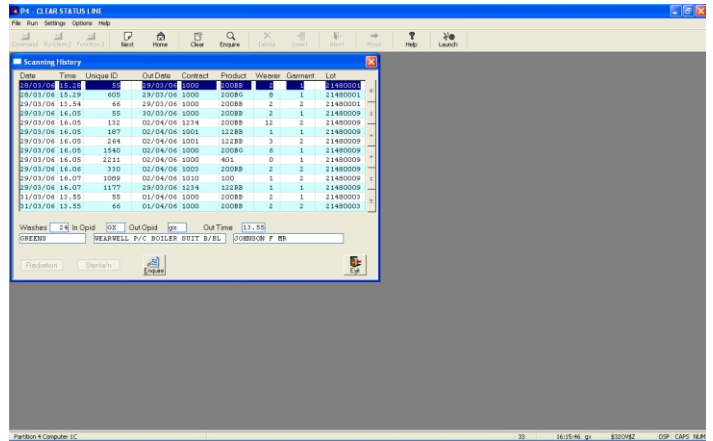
P4 - CLEAR STATUS LINE

File Run Settings Options Help

Command Function 2 Function 3 Next Home Clear Enquire Delete Insert Abort Move Help Launch

Scanning History

| Date | Time | Unique ID | Out Date | Contract | Product | Wearer | Garment | Lot |
|---|---|---|---|---|---|---|---|---|
| 28/03/06 | 15.28 | 55 | 29/03/06 | 1000 | 200BB | 2 | 1 | 21480001 |
| 28/03/06 | 15.29 | 605 | 29/03/06 | 1000 | 200BG | 8 | 1 | 21480001 |
| 29/03/06 | 13.54 | 66 | 29/03/06 | 1000 | 200BB | 2 | 2 | 21480001 |
| 29/03/06 | 16.05 | 55 | 30/03/06 | 1000 | 200BB | 2 | 1 | 21480009 |
| 29/03/06 | 16.05 | 132 | 02/04/06 | 1234 | 200BB | 12 | 2 | 21480009 |
| 29/03/06 | 16.05 | 187 | 02/04/06 | 1001 | 122BB | 1 | 1 | 21480009 |
| 29/03/06 | 16.05 | 264 | 02/04/06 | 1001 | 122BB | 3 | 2 | 21480009 |
| 29/03/06 | 16.05 | 1540 | 02/04/06 | 1000 | 200BG | 6 | 1 | 21480009 |
| 29/03/06 | 16.05 | 2211 | 02/04/06 | 1000 | 401 | 0 | 1 | 21480009 |
| 29/03/06 | 16.06 | 330 | 02/04/06 | 1003 | 200RB | 2 | 2 | 21480009 |
| 29/03/06 | 16.07 | 1089 | 02/04/06 | 1010 | 100 | 1 | 2 | 21480009 |
| 29/03/06 | 16.07 | 1177 | 29/03/06 | 1234 | 122RB | 1 | 1 | 21480009 |
| 31/03/06 | 13.55 | 55 | 01/04/06 | 1000 | 200BB | 2 | 1 | 21480003 |
| 31/03/06 | 13.55 | 66 | 01/04/06 | 1000 | 200BB | 2 | 2 | 21480003 |

Washes 24 In Opid GX Out Opid gx Out Time 13.55

GREENS NEARWELL P/C BOILER SUIT B/BL JOHNSON F MR

Radiation Sterile'n Enquire Exit

Partition 4 Computer 1C 33 16:35:46 gx $320V$2 DSP CAPS NUM